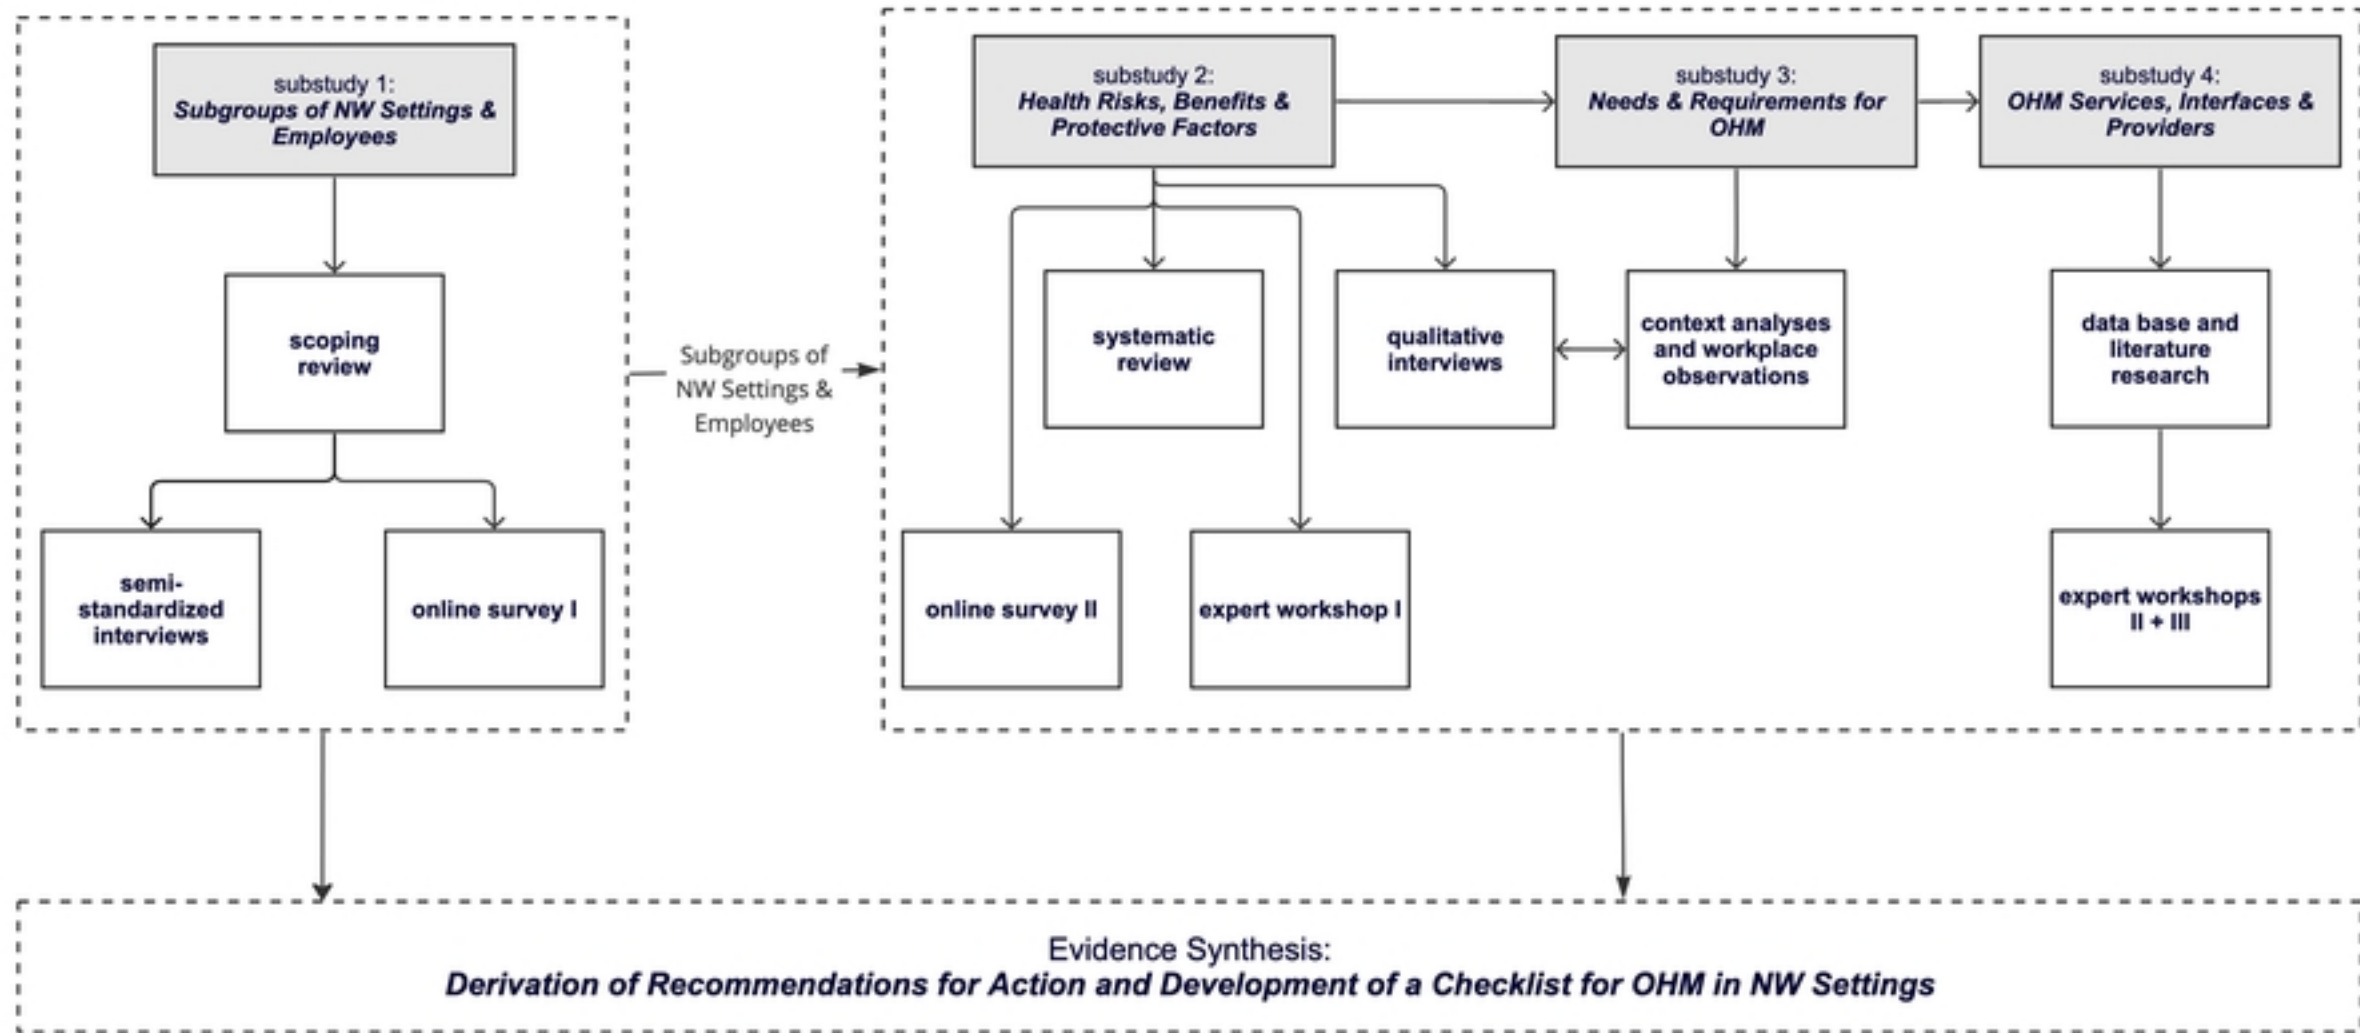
substudy 1:
Subgroups of NW Settings & Employees

scoping review

semi-standardized interviews

online survey I

Subgroups of NW Settings & Employees

substudy 2:
Health Risks, Benefits & Protective Factors

systematic review

qualitative interviews

online survey II

expert workshop I

substudy 3:
Needs & Requirements for OHM

context analyses and workplace observations

substudy 4:
OHM Services, Interfaces & Providers

data base and literature research

expert workshops II + III

Evidence Synthesis:
Derivation of Recommendations for Action and Development of a Checklist for OHM in NW Settings